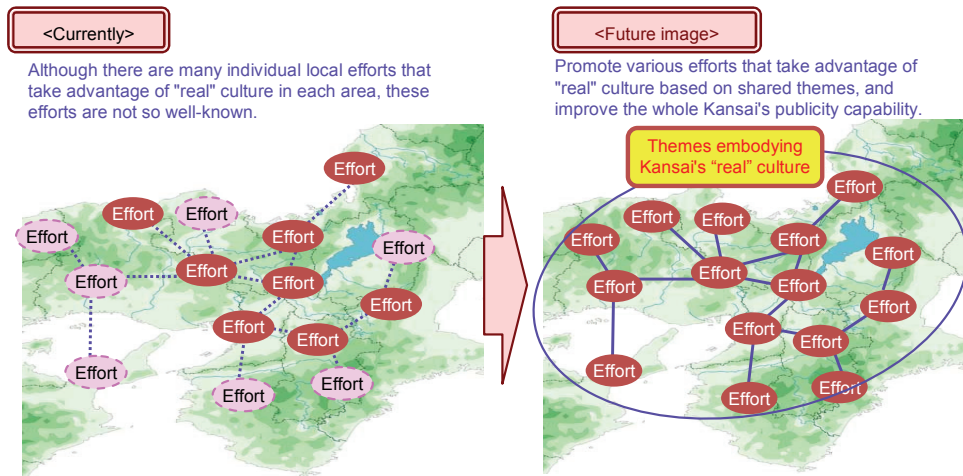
<Currently>

Although there are many individual local efforts that take advantage of "real" culture in each area, these efforts are not so well-known.

Effort
Effort
Effort
Effort
Effort
Effort
Effort
Effort
Effort
Effort
Effort
Effort
Effort
Effort

<Future image>

Promote various efforts that take advantage of "real" culture based on shared themes, and improve the whole Kansai's publicity capability.

Themes embodying Kansai's "real" culture

Effort
Effort
Effort
Effort
Effort
Effort
Effort
Effort
Effort
Effort
Effort
Effort
Effort
Effort
Effort